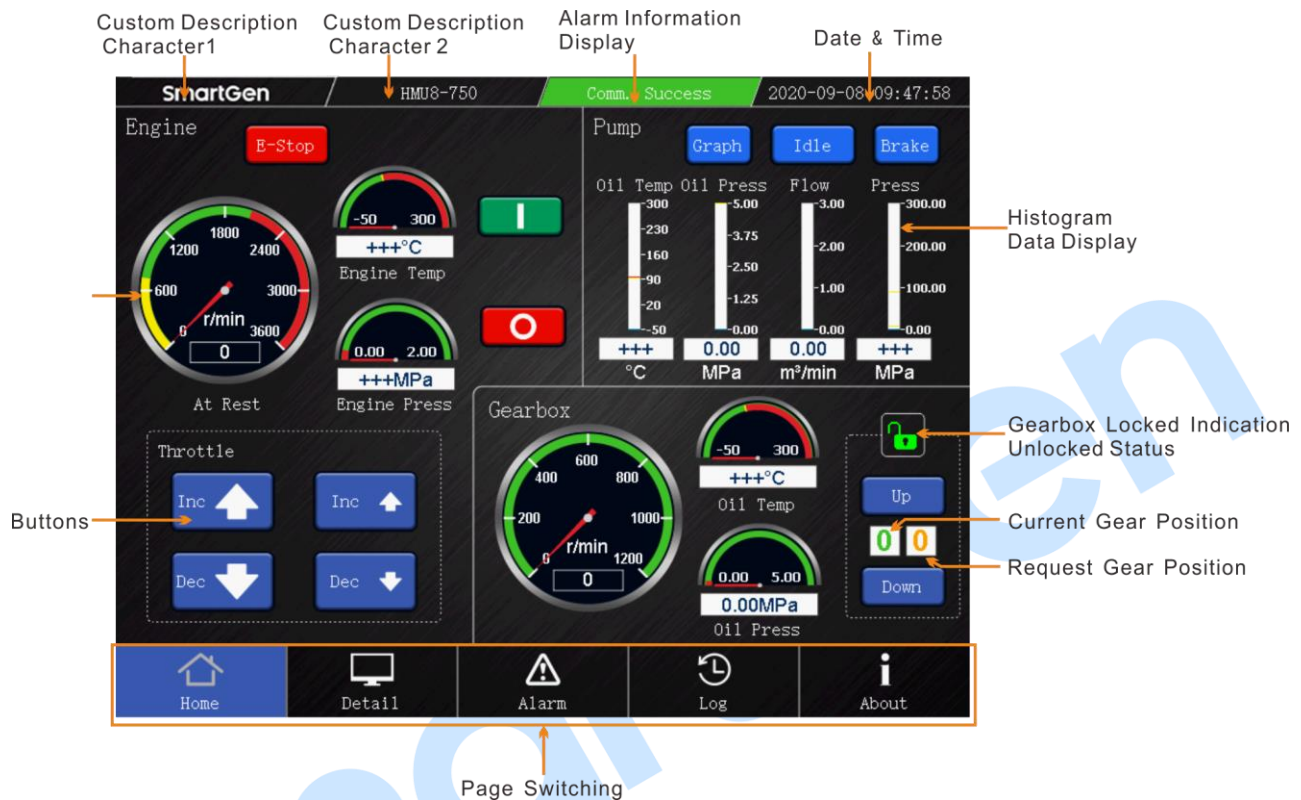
Custom Description Character1
Custom Description Character 2
Alarm Information Display
Date & Time

SmartGen
HMU8-750
Comm. Success
2020-09-08 09:47:58

Engine
E-Stop
1800
1200
2400
600
3000
0
r/min
3600
0
At Rest
-50 300
+++°C
Engine Temp
0.00 2.00
+++MPa
Engine Press

Pump
Graph
Idle
Brake
Oil Temp
Oil Press
Flow
Press
300
230
160
90
20
-50
5.00
3.75
2.50
1.25
0.00
3.00
2.00
1.00
0.00
300.00
200.00
100.00
0.00
+++
°C
0.00
MPa
0.00
m³/min
+++
MPa

Histogram Data Display

Throttle
Inc
Inc
Dec
Dec

Buttons

Gearbox
600
400
800
200
1000
0
r/min
1200
0
-50 300
+++°C
Oil Temp
0.00 5.00
0.00MPa
Oil Press
Up
0
0
Down

Gearbox Locked Indication Unlocked Status
Current Gear Position
Request Gear Position

Home
Detail
Alarm
Log
About

Page Switching